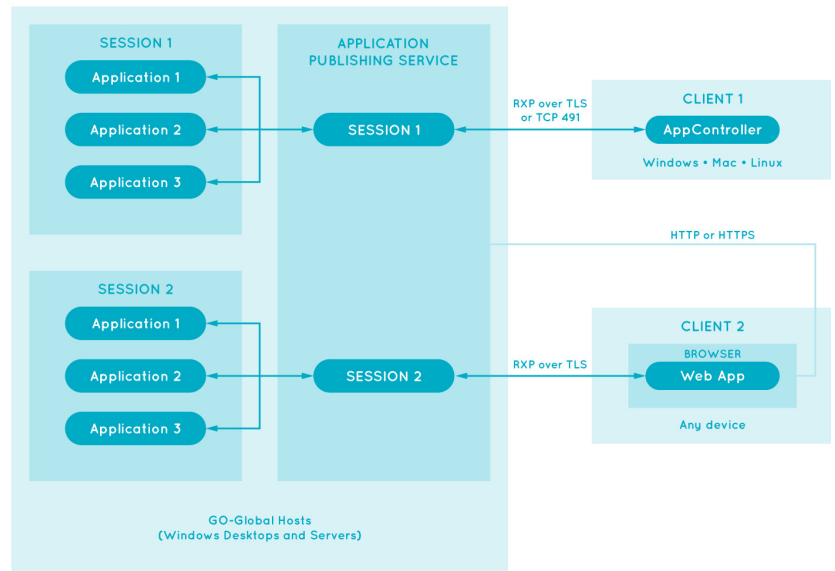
SESSION 1

Application 1

Application 2

Application 3

APPLICATION PUBLISHING SERVICE

SESSION 1

RXP over TLS or TCP 491

CLIENT 1

AppController

Windows • Mac • Linux

HTTP or HTTPS

SESSION 2

Application 1

Application 2

Application 3

SESSION 2

RXP over TLS

CLIENT 2

BROWSER

Web App

Any device

GO-Global Hosts
(Windows Desktops and Servers)